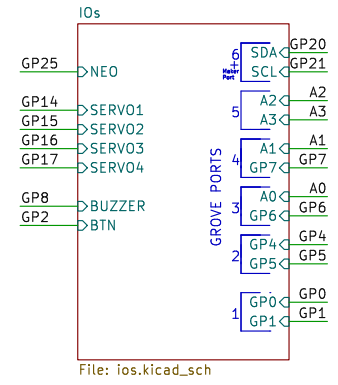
IOs

GP25 NEO
GP14 SERVO1
GP15 SERVO2
GP16 SERVO3
GP17 SERVO4
GP8 BUZZER
GP2 BTN

6 SDA GP20
SCL GP21
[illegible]
5 A2 A2
A3 A3
4 A1 A1
GP7 GP7
3 A0 A0
GP6 GP6
2 GP4 GP4
GP5 GP5
1 GP0 GP0
GP1 GP1

GROVE PORTS

File: ios.kicad_sch